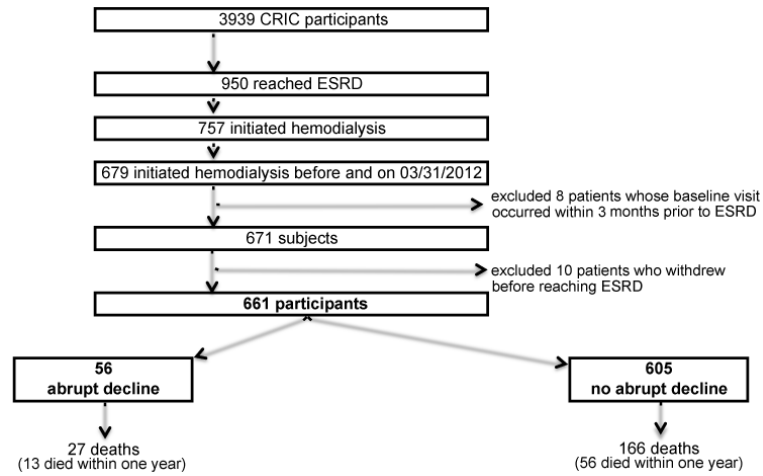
3939 CRIC participants

950 reached ESRD

757 initiated hemodialysis

679 initiated hemodialysis before and on 03/31/2012

excluded 8 patients whose baseline visit occurred within 3 months prior to ESRD

671 subjects

excluded 10 patients who withdrew before reaching ESRD

661 participants

56
abrupt decline

605
no abrupt decline

27 deaths
(13 died within one year)

166 deaths
(56 died within one year)